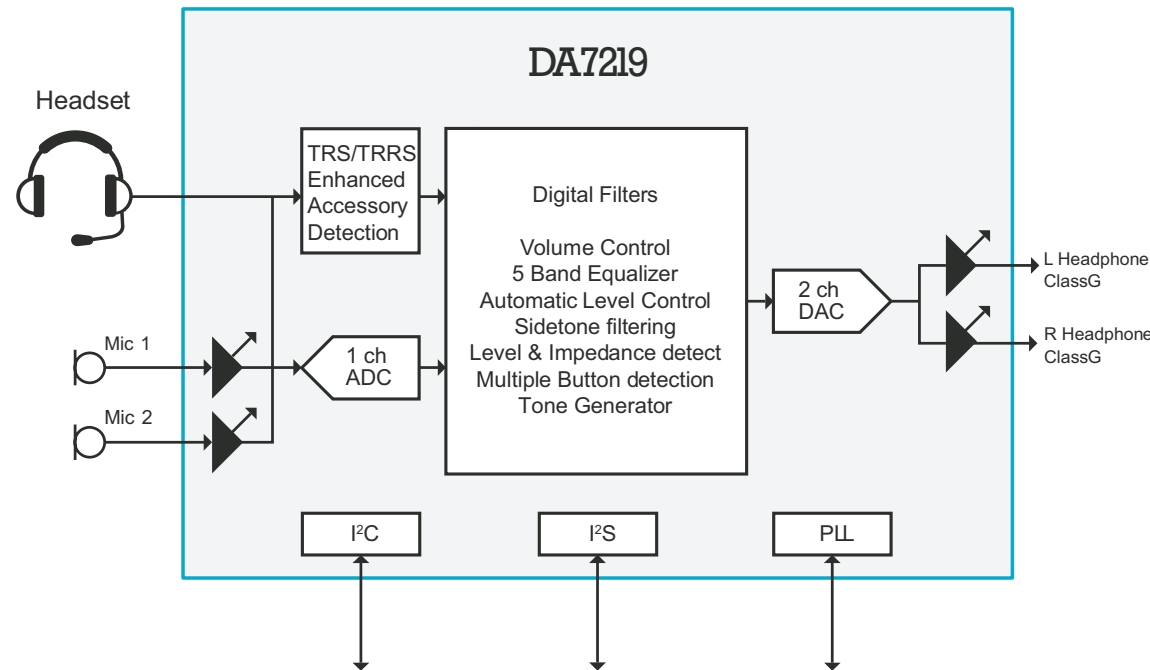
DA7219

Headset

TRS/TRRS Enhanced Accessory Detection

Digital Filters

Volume Control
5 Band Equalizer
Automatic Level Control
Sidetone filtering
Level & Impedance detect
Multiple Button detection
Tone Generator

2 ch DAC

L Headphone ClassG

R Headphone ClassG

Mic 1

Mic 2

1 ch ADC

$I^2C$

$I^2S$

PLL